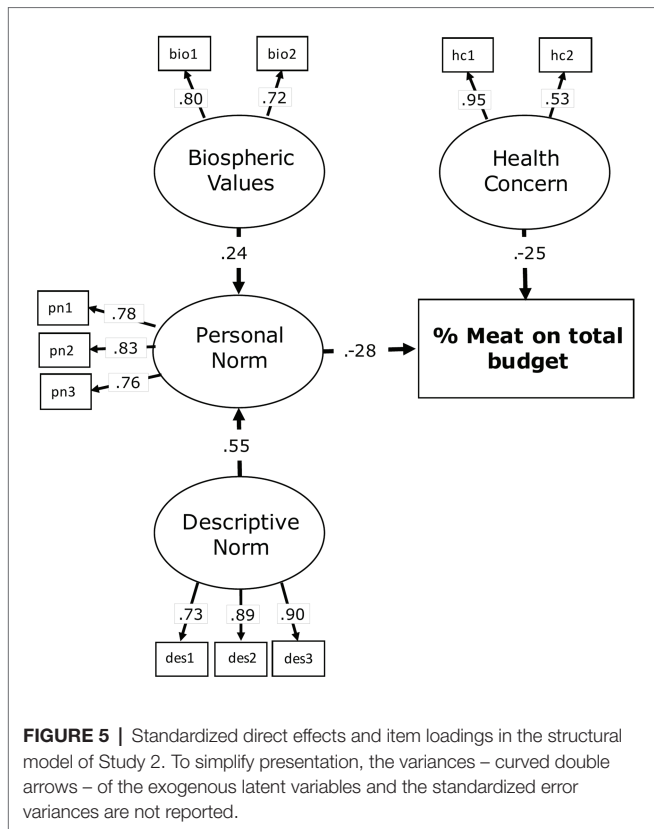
bio1
bio2
.80
.72
Biospheric Values

hc1
hc2
.95
.53
Health Concern

.24
.-25

pn1
pn2
pn3
.78
.83
.76
Personal Norm
.-28
% Meat on total budget

.55

Descriptive Norm
.73
.89
.90
des1
des2
des3

**FIGURE 5 |** Standardized direct effects and item loadings in the structural model of Study 2. To simplify presentation, the variances – curved double arrows – of the exogenous latent variables and the standardized error variances are not reported.